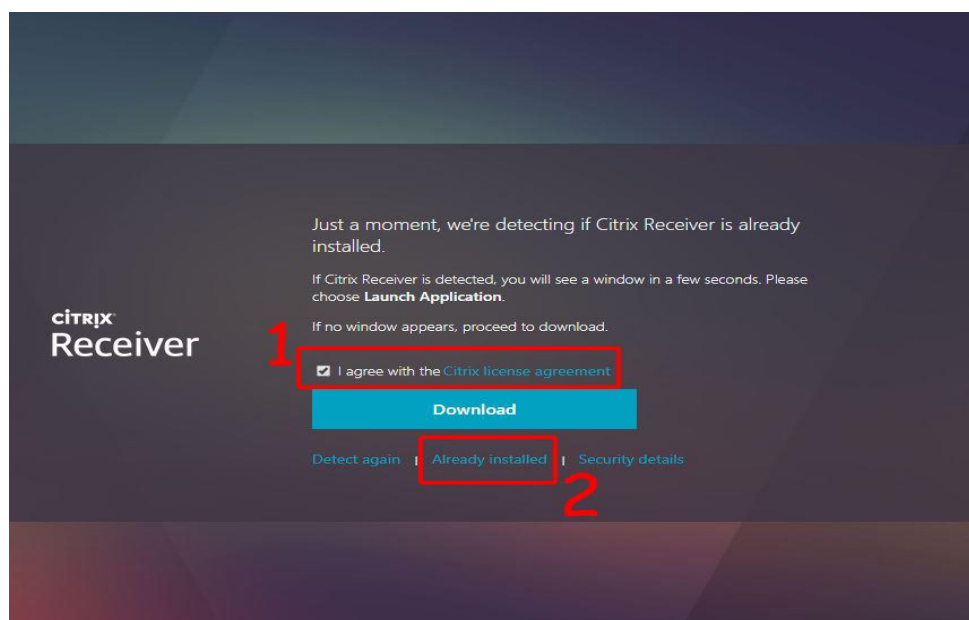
CİTRIX
Receiver

Just a moment, we're detecting if Citrix Receiver is already installed.

If Citrix Receiver is detected, you will see a window in a few seconds. Please choose **Launch Application**.

If no window appears, proceed to download.

1

I agree with the Citrix license agreement

Download

Detect again | Already installed | Security details

2